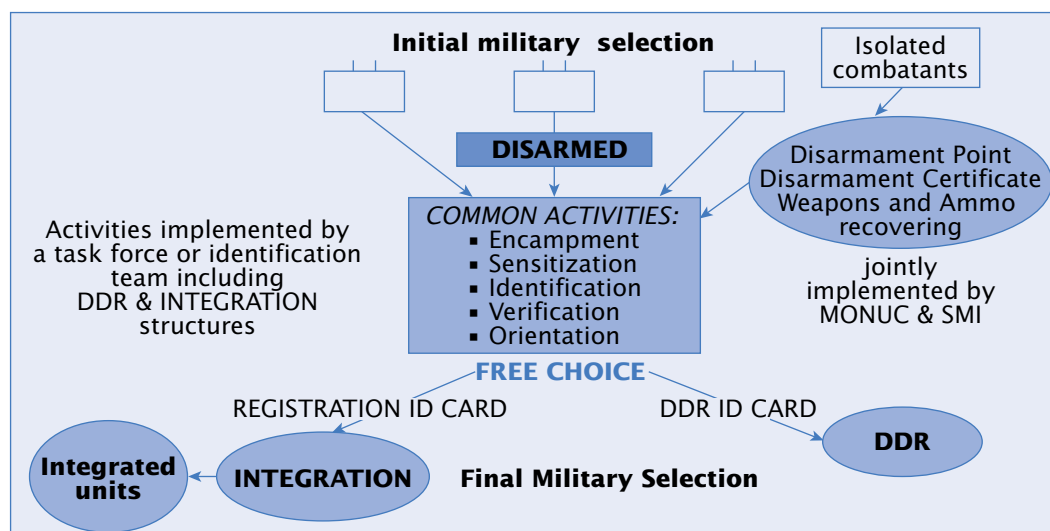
Initial military selection

Isolated combatants

DISARMED

Disarmament Point
Disarmament Certificate
Weapons and Ammo recovering

Activities implemented by a task force or identification team including DDR & INTEGRATION structures

COMMON ACTIVITIES:
- Encampment
- Sensitization
- Identification
- Verification
- Orientation

jointly implemented by MONUC & SMI

FREE CHOICE

REGISTRATION ID CARD

DDR ID CARD

Integrated units

INTEGRATION

Final Military Selection

DDR